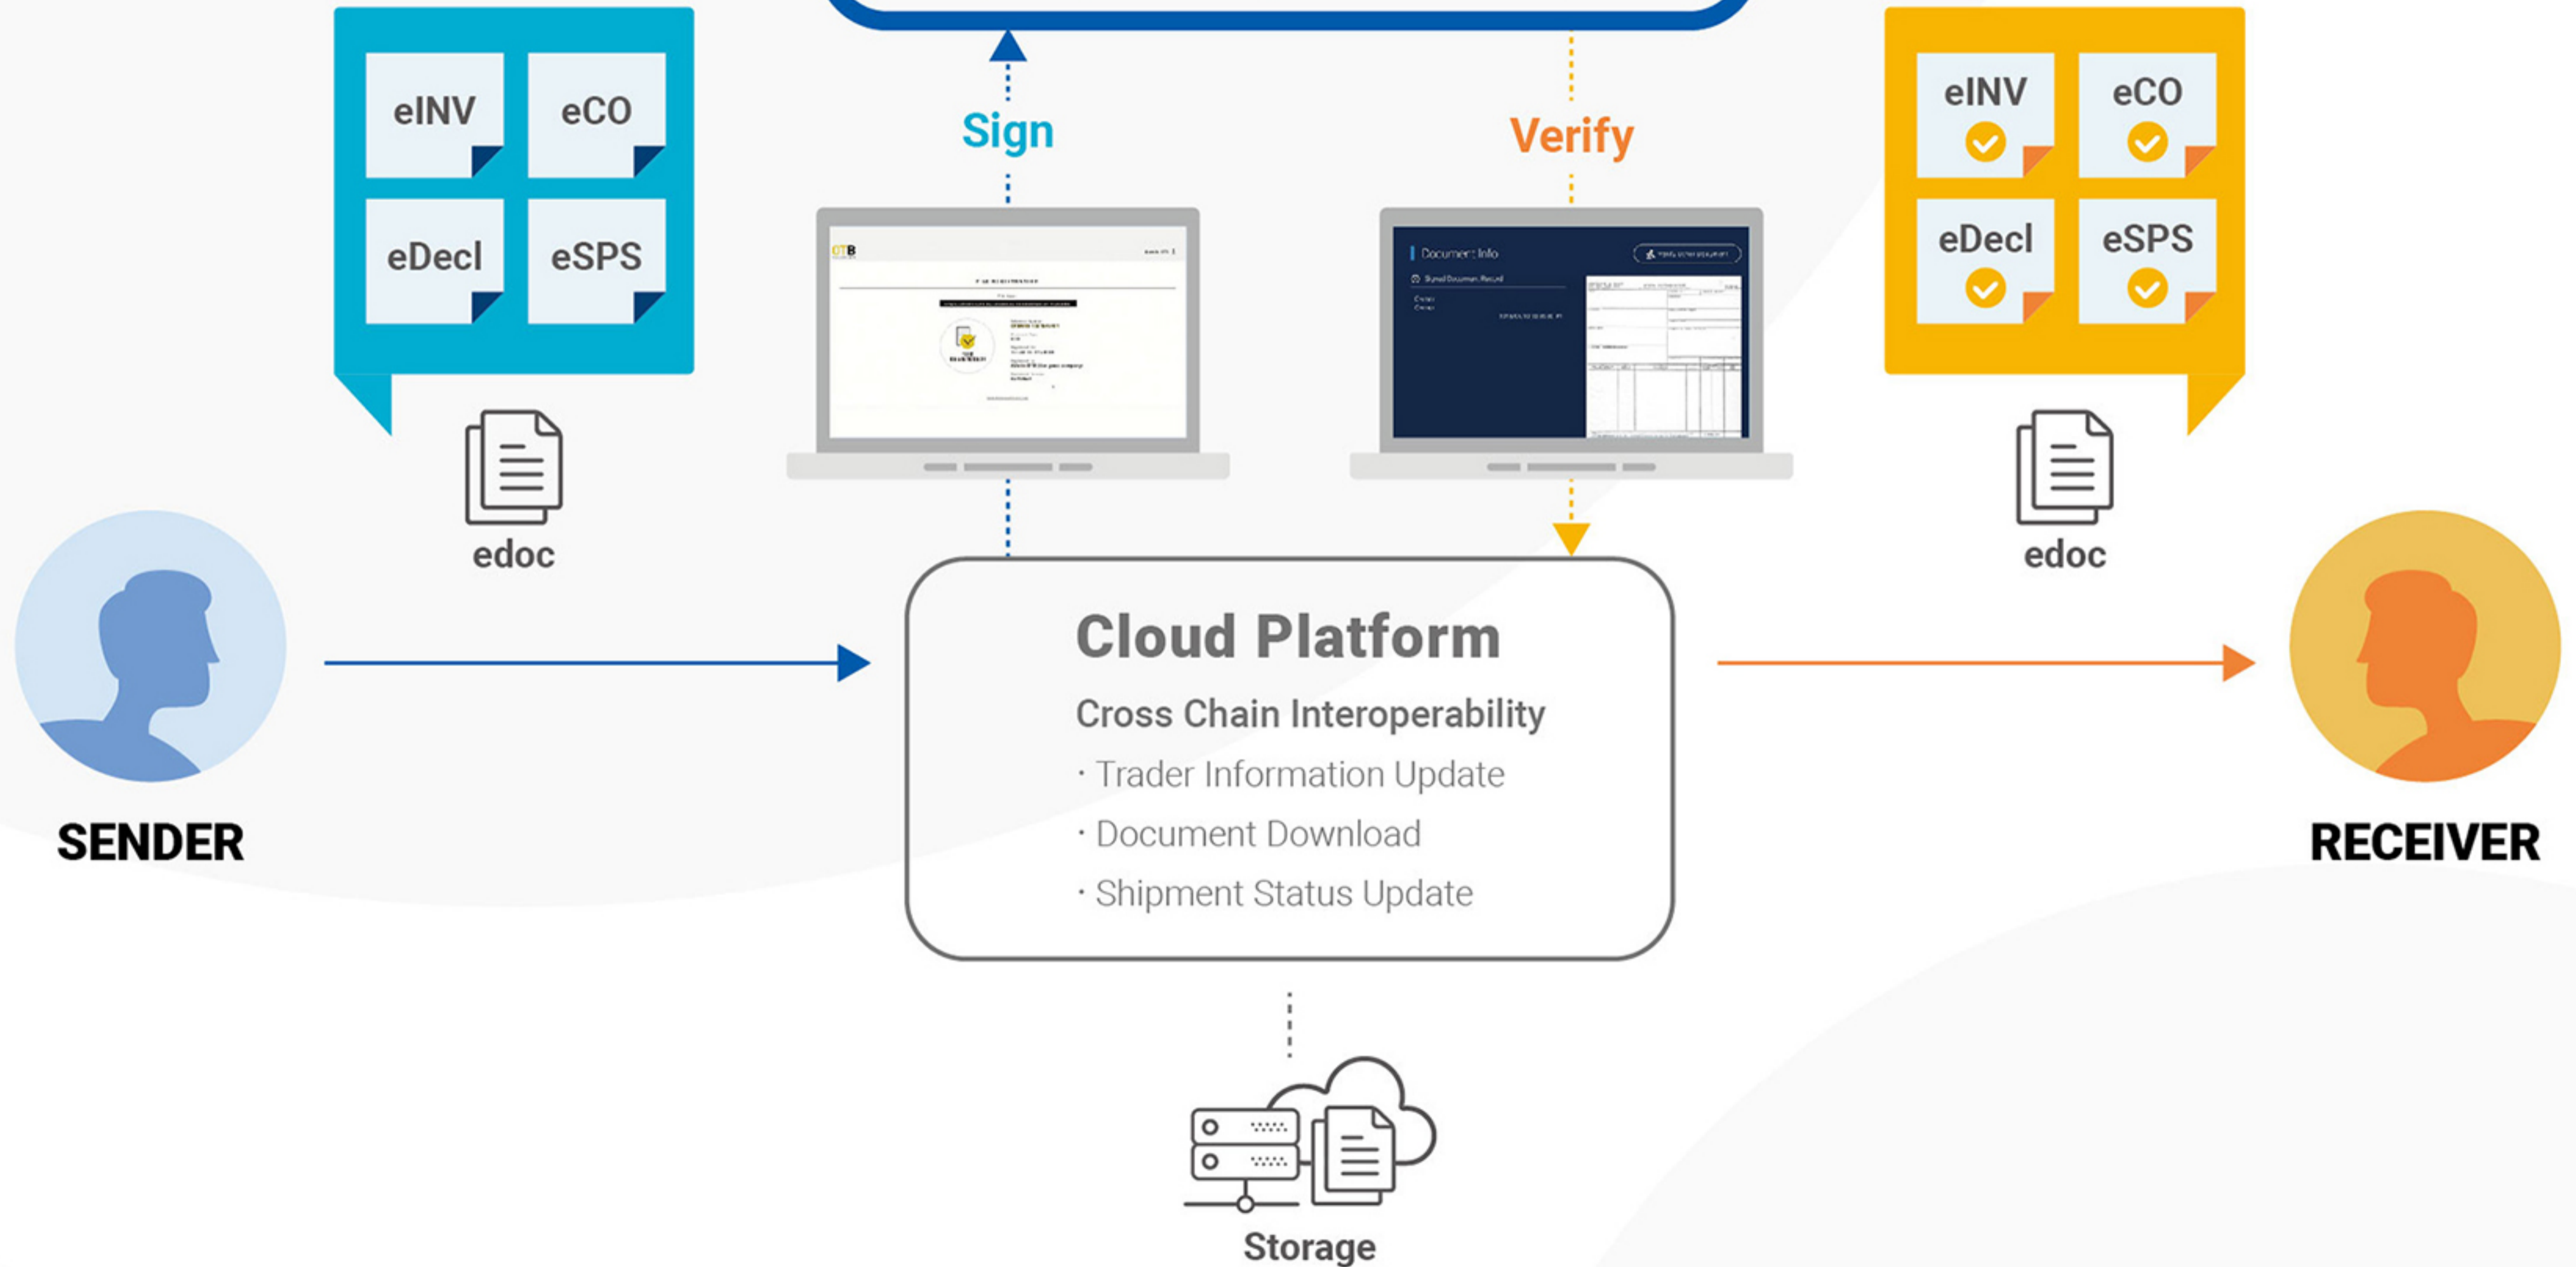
eINV
eCO
eDecl
eSPS

edoc

SENDER

Sign

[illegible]

Verify

Document Info

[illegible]

eINV
eCO
eDecl
eSPS

edoc

RECEIVER

Cloud Platform

Cross Chain Interoperability

· Trader Information Update

· Document Download

· Shipment Status Update

Storage